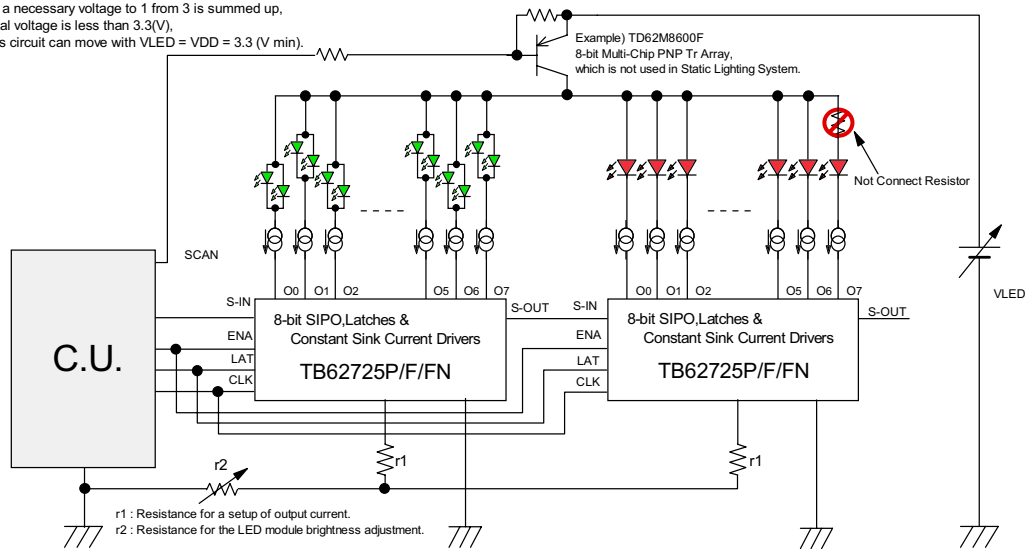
a necessary voltage to 1 from 3 is summed up,
al voltage is less than 3.3(V),
s circuit can move with VLED = VDD = 3.3 (V min).

Example) TD62M8600F
8-bit Multi-Chip PNP Tr Array,
which is not used in Static Lighting System.

Not Connect Resistor

SCAN

VLED

C.U.

S-IN
ENA
LAT
CLK

O0 O1 O2 O5 O6 O7

8-bit SIPO,Latches &
Constant Sink Current Drivers
TB62725P/F/FN

S-OUT

S-IN
ENA
LAT
CLK

O0 O1 O2 O5 O6 O7

8-bit SIPO,Latches &
Constant Sink Current Drivers
TB62725P/F/FN

S-OUT

r1
r1
r2

r1 : Resistance for a setup of output current.
r2 : Resistance for the LED module brightness adjustment.